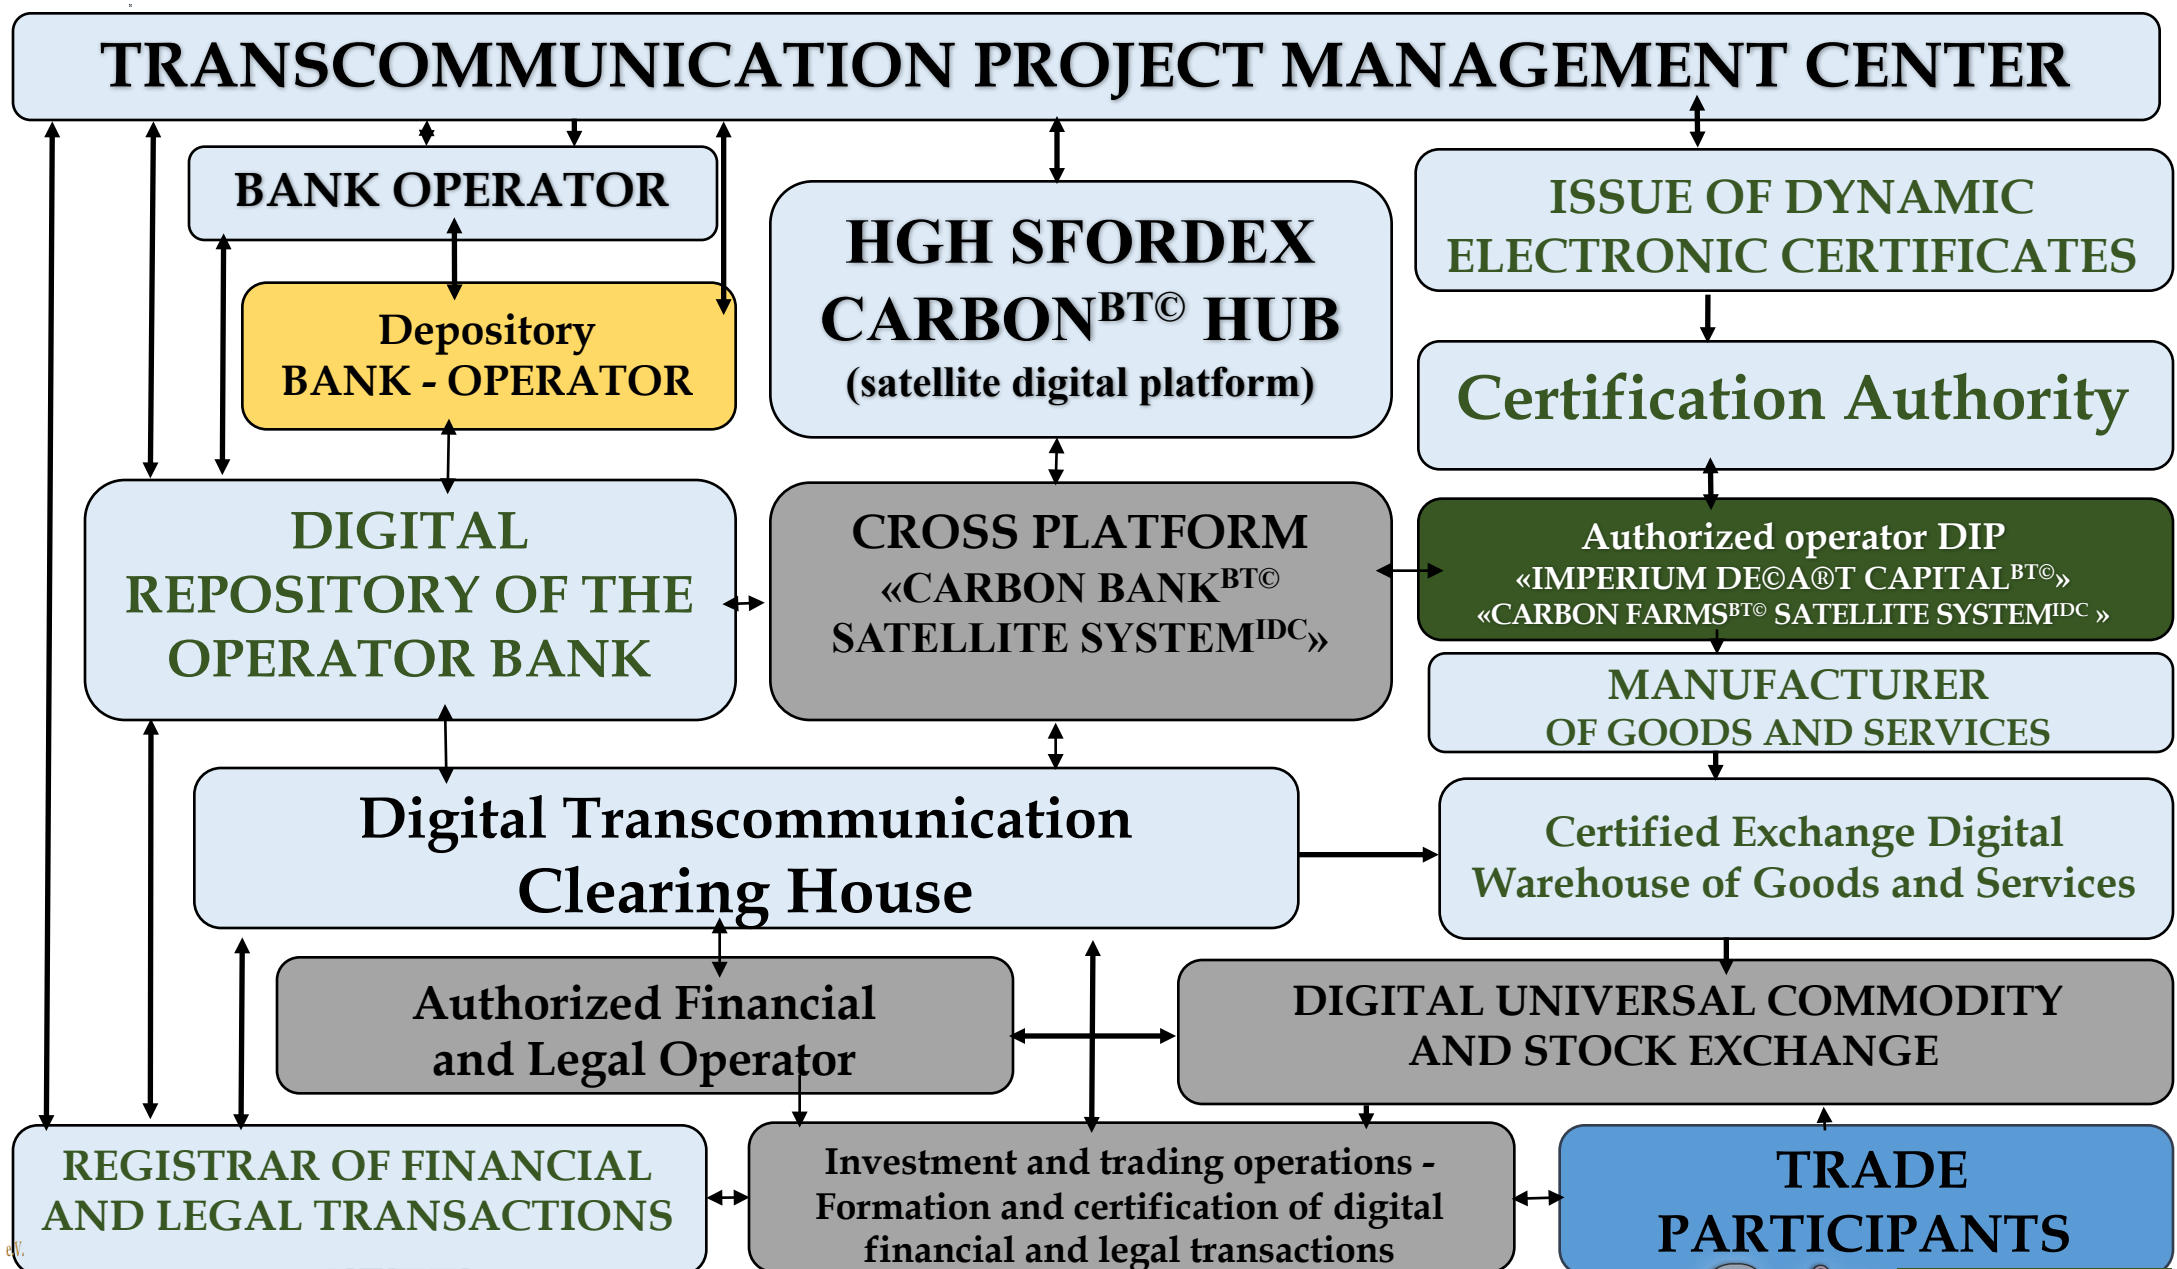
TRANSCOMMUNICATION PROJECT MANAGEMENT CENTER

BANK OPERATOR

Depository BANK - OPERATOR

HGH SFORDEX CARBON$^{BT©}$ HUB (satellite digital platform)

ISSUE OF DYNAMIC ELECTRONIC CERTIFICATES

Certification Authority

DIGITAL REPOSITORY OF THE OPERATOR BANK

CROSS PLATFORM «CARBON BANK$^{BT©}$ SATELLITE SYSTEM$^{IDC}$»

Authorized operator DIP «IMPERIUM DE©A®T CAPITAL$^{BT©}$» «CARBON FARMS$^{BT©}$ SATELLITE SYSTEM$^{IDC}$ »

MANUFACTURER OF GOODS AND SERVICES

Digital Transcommunication Clearing House

Certified Exchange Digital Warehouse of Goods and Services

Authorized Financial and Legal Operator

DIGITAL UNIVERSAL COMMODITY AND STOCK EXCHANGE

REGISTRAR OF FINANCIAL AND LEGAL TRANSACTIONS

Investment and trading operations - Formation and certification of digital financial and legal transactions

TRADE PARTICIPANTS